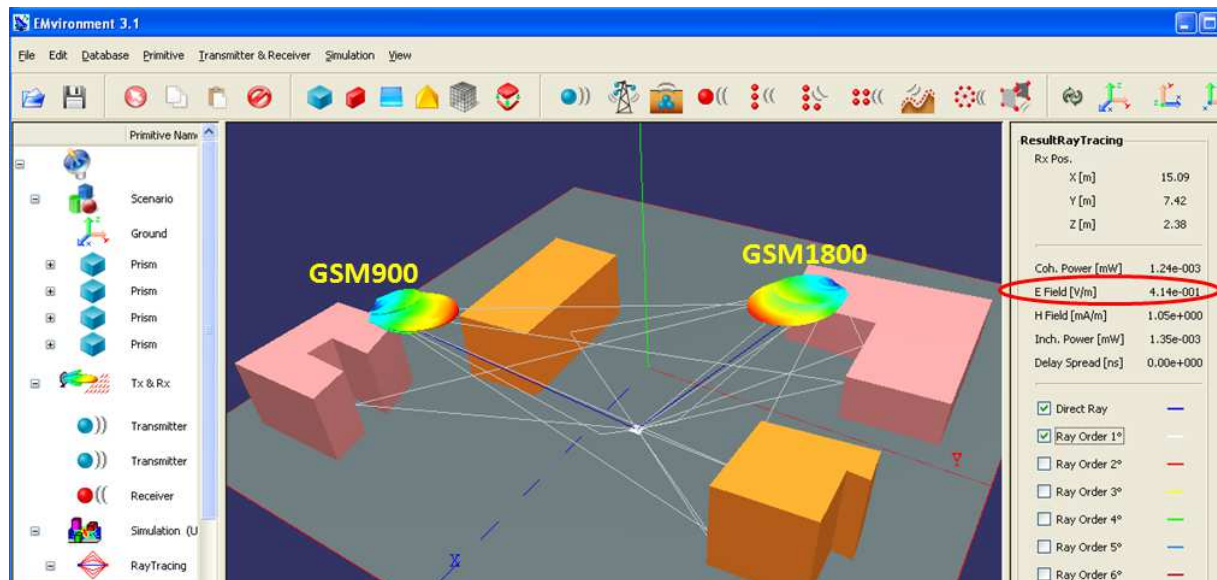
EMvironment 3.1

File Edit Database Primitive Transmitter & Receiver Simulation View

Primitive Name

Scenario
Ground
Prism
Prism
Prism
Prism
Tx & Rx
Transmitter
Transmitter
Receiver
Simulation (U
RayTracing

GSM900
GSM1800

Y
X

ResultRayTracing
Rx Pos.

| | |
|---|---|
| X [m] | 15.09 |
| Y [m] | 7.42 |
| Z [m] | 2.38 |
| Coh. Power [mW] | 1.24e-003 |
| E Field [V/m] | 4.14e-001 |
| H Field [mA/m] | 1.05e+000 |
| Inch. Power [mW] | 1.35e-003 |
| Delay Spread [ns] | 0.00e+000 |

Direct Ray
Ray Order 1°
Ray Order 2°
Ray Order 3°
Ray Order 4°
Ray Order 5°
Ray Order 6°